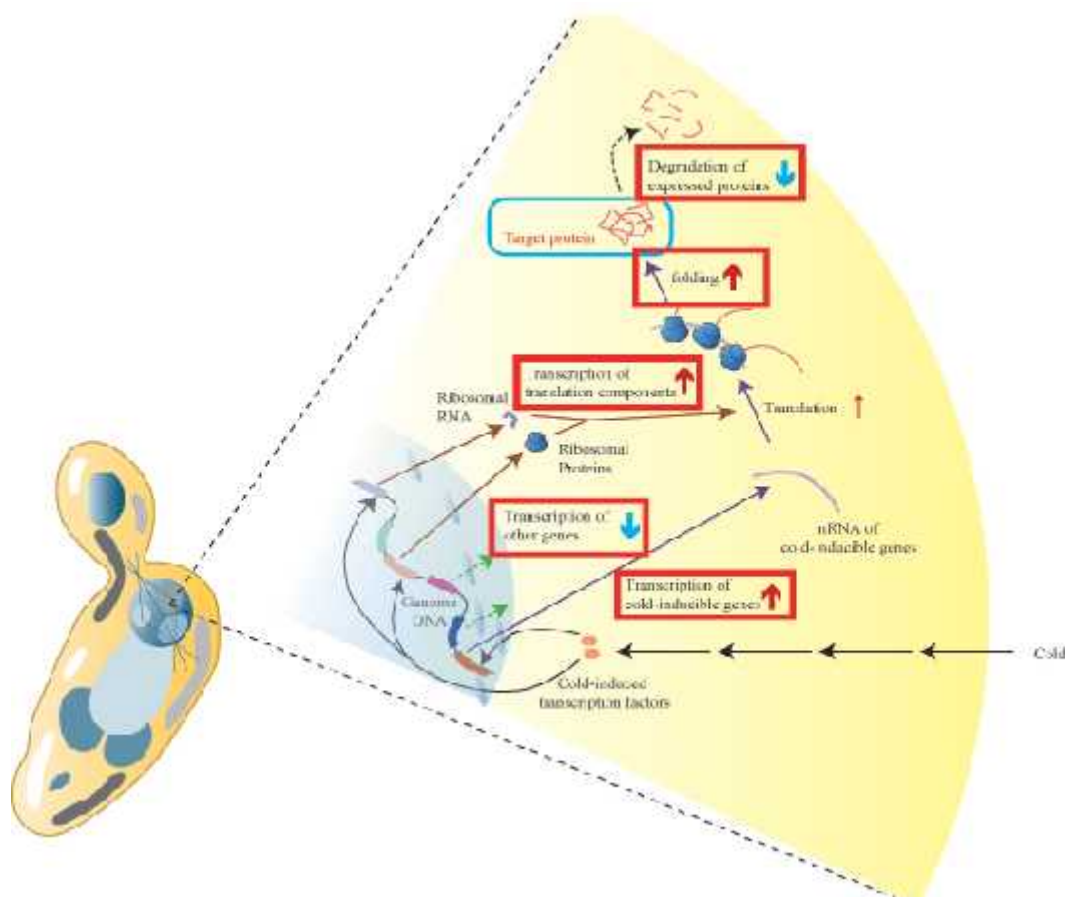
Degradation of expressed proteins

Target protein

folding

Transcription of translation components

Ribosomal RNA

Ribosomal Proteins

Translation

Transcription of other genes

mRNA of cold-inducible genes

Genomic DNA

Transcription of cold-inducible genes

Cold

Cold-induced transcription factors